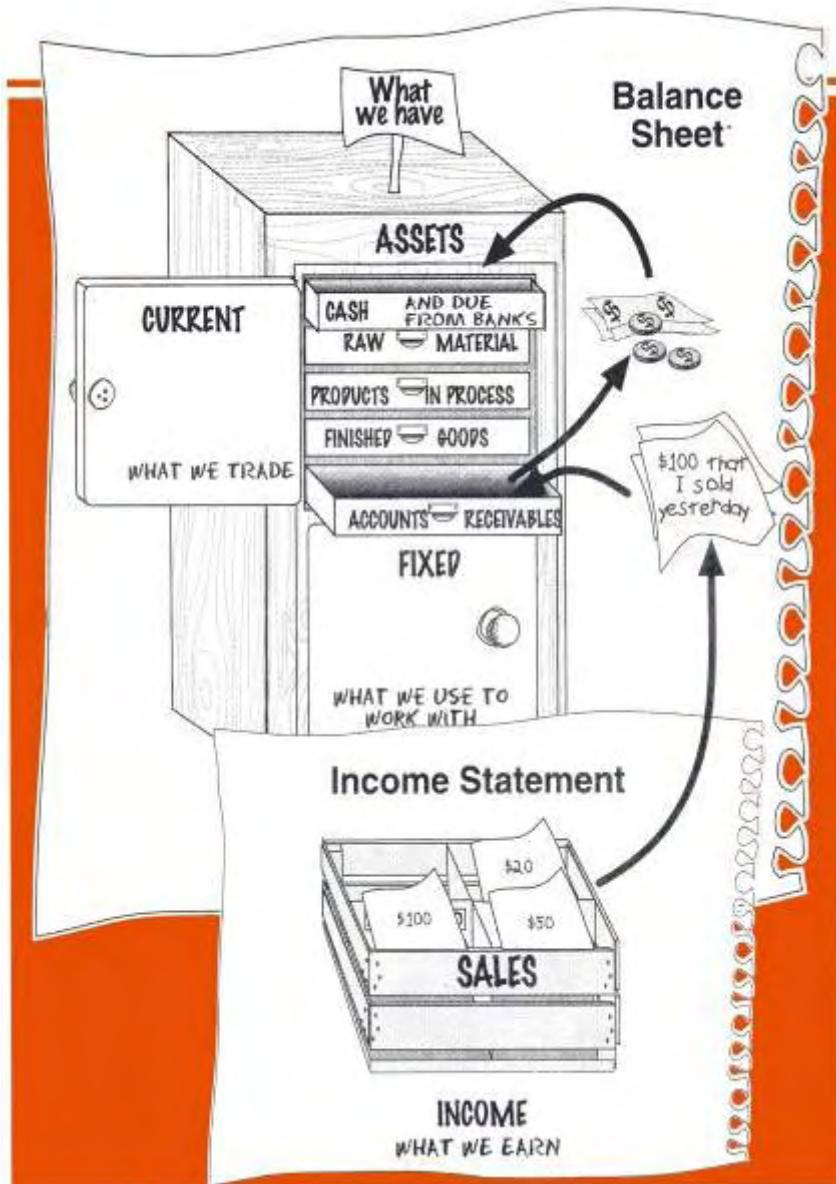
What we have

Balance Sheet

ASSETS

CURRENT

WHAT WE TRADE

CASH AND DUE FROM BANKS

RAW MATERIAL

PRODUCTS IN PROCESS

FINISHED GOODS

ACCOUNTS RECEIVABLES

FIXED

WHAT WE USE TO WORK WITH

$100 that I sold yesterday

Income Statement

$20

$100

$50

SALES

INCOME
WHAT WE EARN